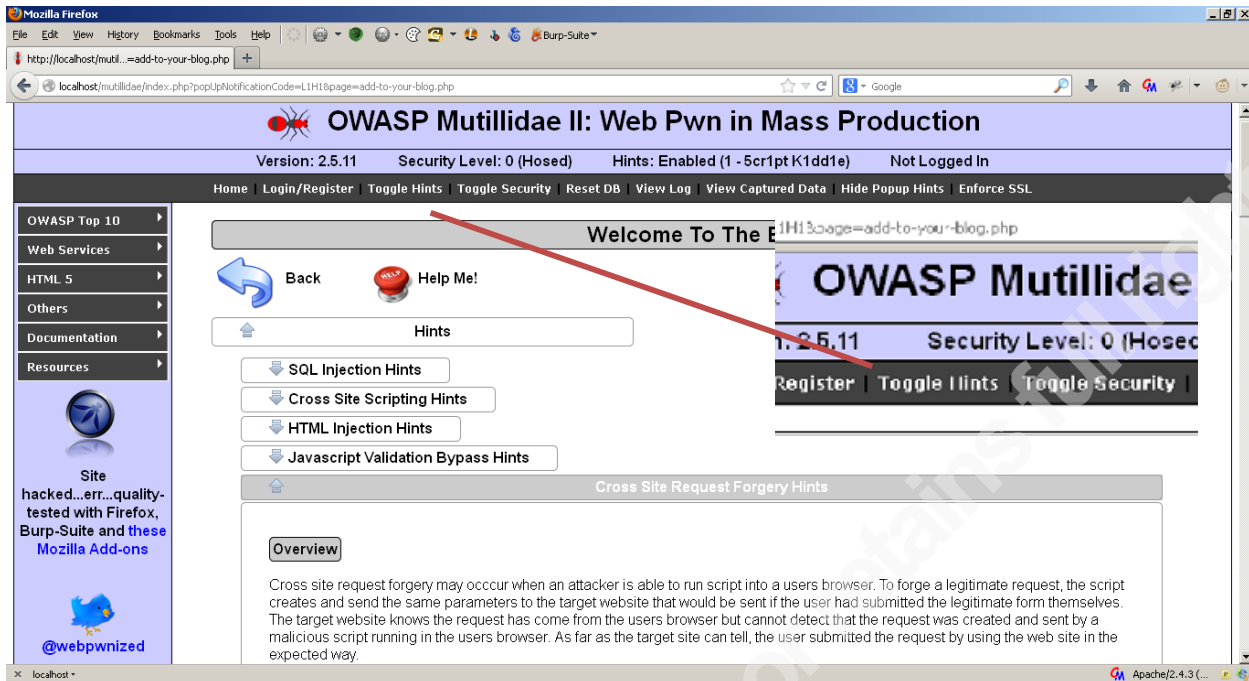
Mozilla Firefox

File Edit View History Bookmarks Tools Help Burp-Suite

http://localhost/mutil...=add-to-your-blog.php +

localhost/mutillidae/index.php?popUpNotificationCode=L1H1&page=add-to-your-blog.php

Google

OWASP Mutillidae II: Web Pwn in Mass Production

Version: 2.5.11 Security Level: 0 (Hosed) Hints: Enabled (1 - 5cr1pt K1dd1e) Not Logged In

Home | Login/Register | Toggle Hints | Toggle Security | Reset DB | View Log | View Captured Data | Hide Popup Hints | Enforce SSL

OWASP Top 10

Web Services

HTML 5

Others

Documentation

Resources

Site hacked...err...quality-tested with Firefox, Burp-Suite and these Mozilla Add-ons

@webpwnized

Welcome To The B

Back

Help Me!

Hints

SQL Injection Hints

Cross Site Scripting Hints

HTML Injection Hints

Javascript Validation Bypass Hints

Cross Site Request Forgery Hints

Overview

Cross site request forgery may occcur when an attacker is able to run script into a users browser. To forge a legitimate request, the script creates and send the same parameters to the target website that would be sent if the user had submitted the legitimate form themselves. The target website knows the request has come from the users browser but cannot detect that the request was created and sent by a malicious script running in the users browser. As far as the target site can tell, the user submitted the request by using the web site in the expected way.

1H1&page=add-to-your-blog.php

OWASP Mutillidae

n: 2.5.11 Security Level: 0 (Hosed

Register | Toggle Hints | Toggle Security |

localhost

Apache/2.4.3 (...